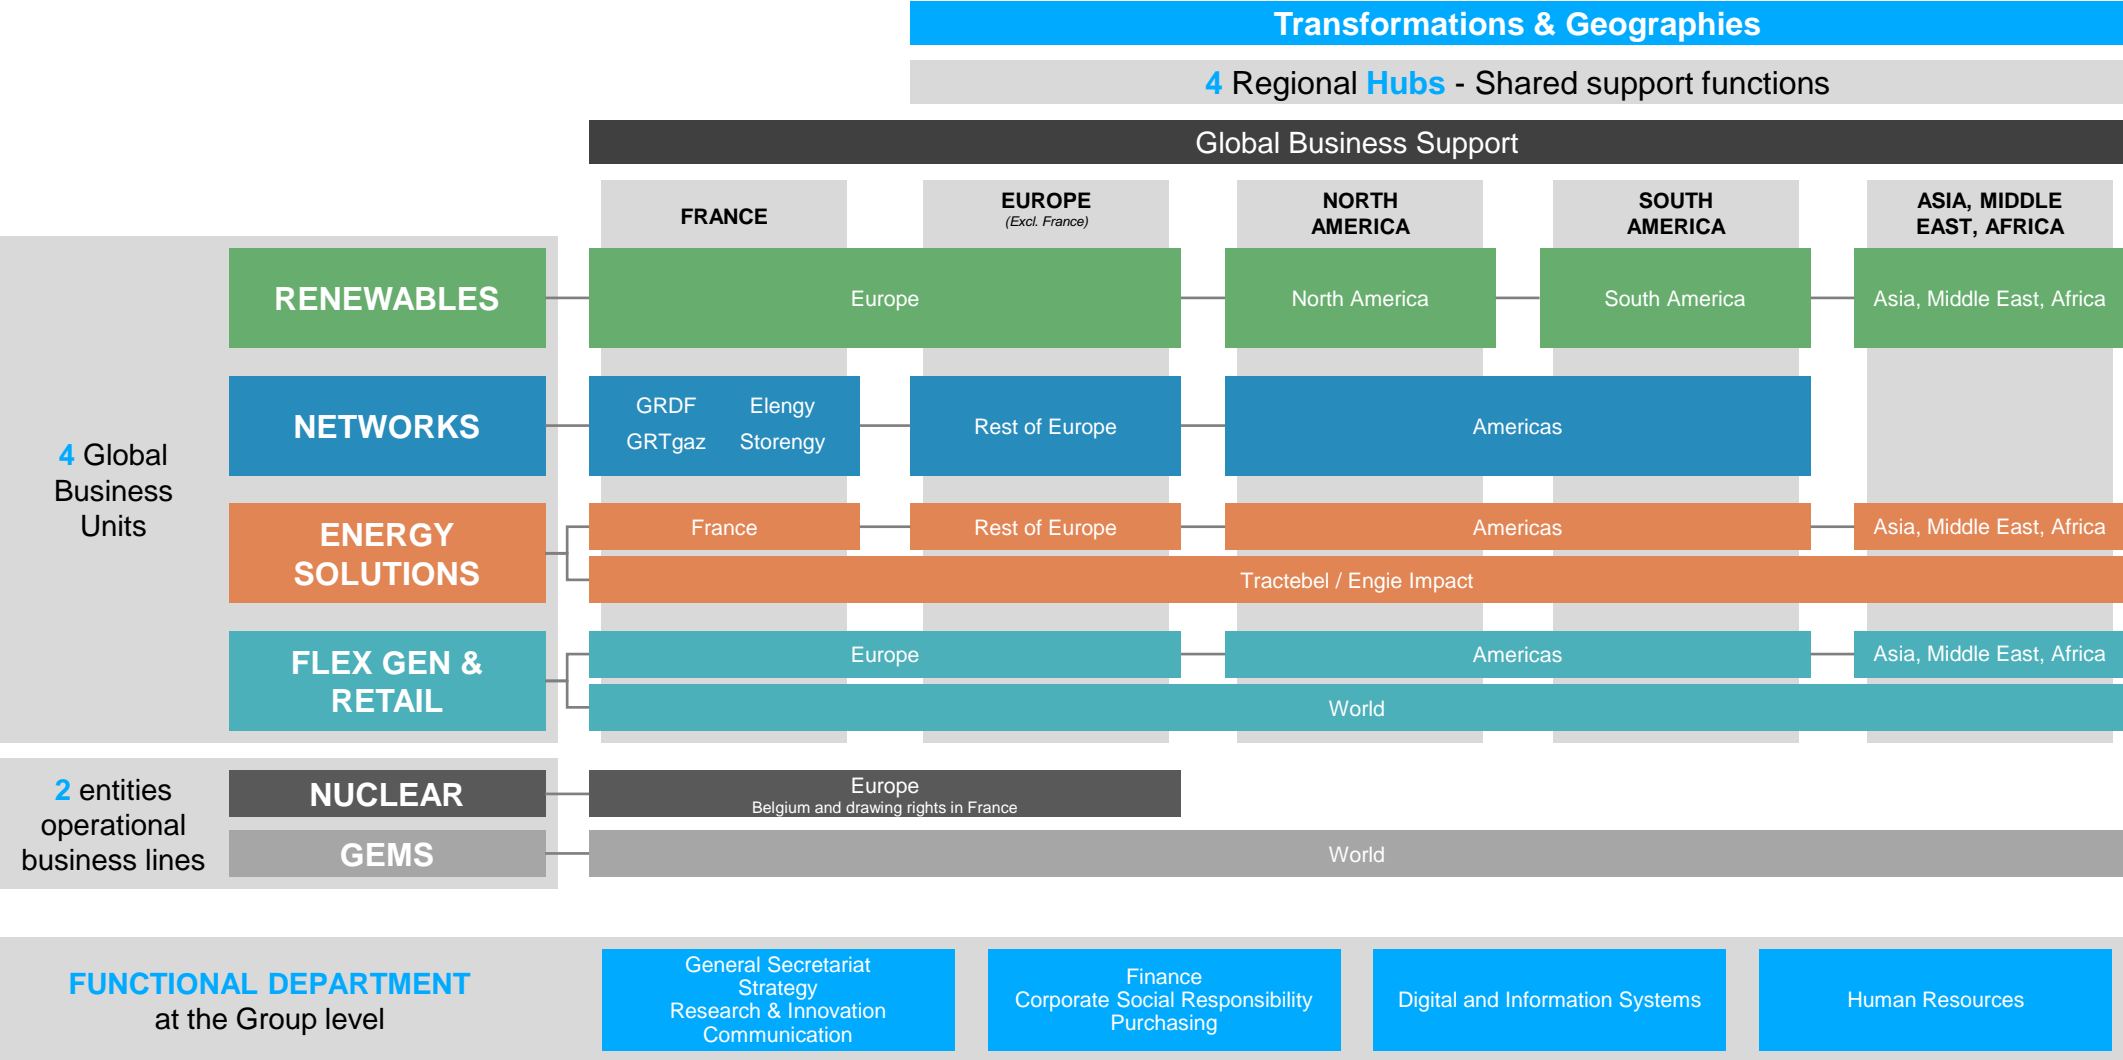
Transformations & Geographies

4 Regional Hubs - Shared support functions

Global Business Support

FRANCE

EUROPE
(Excl. France)

NORTH AMERICA

SOUTH AMERICA

ASIA, MIDDLE EAST, AFRICA

4 Global Business Units

RENEWABLES

Europe

North America

South America

Asia, Middle East, Africa

NETWORKS

GRDF Elengy
GRTgaz Storengy

Rest of Europe

Americas

ENERGY SOLUTIONS

France

Rest of Europe

Americas

Asia, Middle East, Africa

Tractebel / Engie Impact

FLEX GEN & RETAIL

Europe

Americas

Asia, Middle East, Africa

World

2 entities operational business lines

NUCLEAR

Europe
Belgium and drawing rights in France

GEMS

World

FUNCTIONAL DEPARTMENT
at the Group level

General Secretariat
Strategy
Research & Innovation
Communication

Finance
Corporate Social Responsibility
Purchasing

Digital and Information Systems

Human Resources